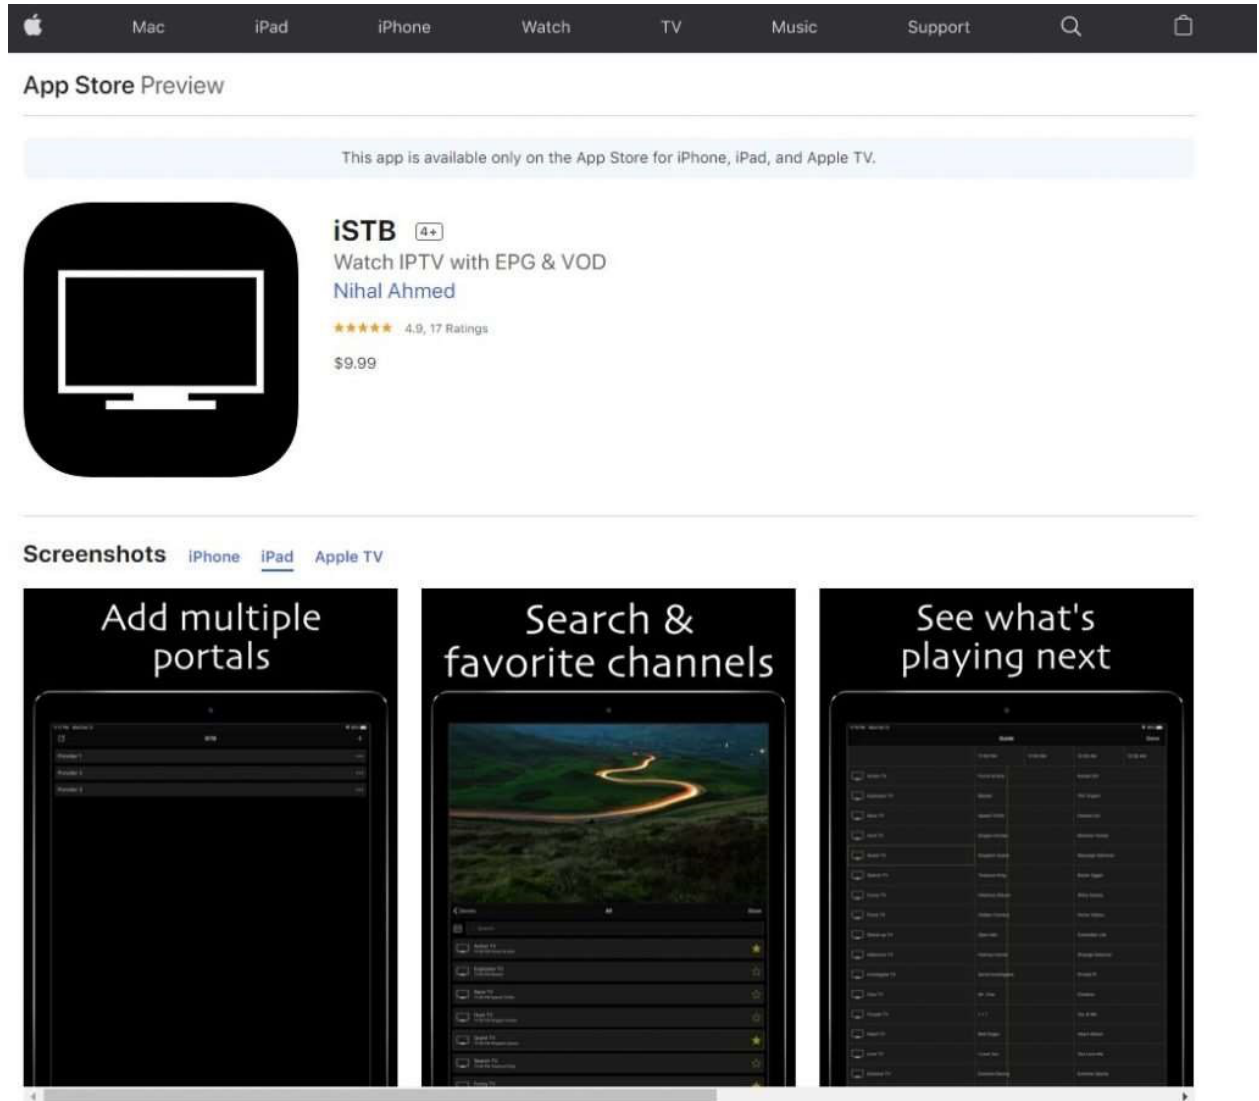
Mac iPad iPhone Watch TV Music Support

App Store Preview

This app is available only on the App Store for iPhone, iPad, and Apple TV.

iSTB 4+
Watch IPTV with EPG & VOD
Nihal Ahmed
★★★★★ 4.9, 17 Ratings
$9.99

Screenshots iPhone iPad Apple TV

Add multiple portals

Search & favorite channels

See what's playing next